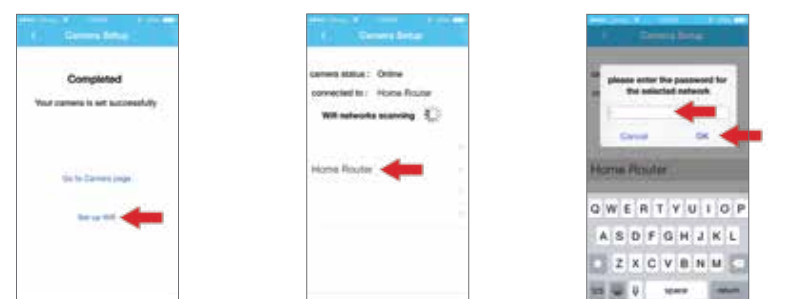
Camera Setup

Completed

Your camera is set successfully

Go to Camera page

Set up Wifi

Camera Setup

camera status : Online

connected to : Home Router

Wifi networks scanning

Home Router

Camera Setup

please enter the password for the selected network

Cancel

OK

Home Router

Q W E R T Y U I O P

A S D F G H J K L

Z X C V B N M

space

return